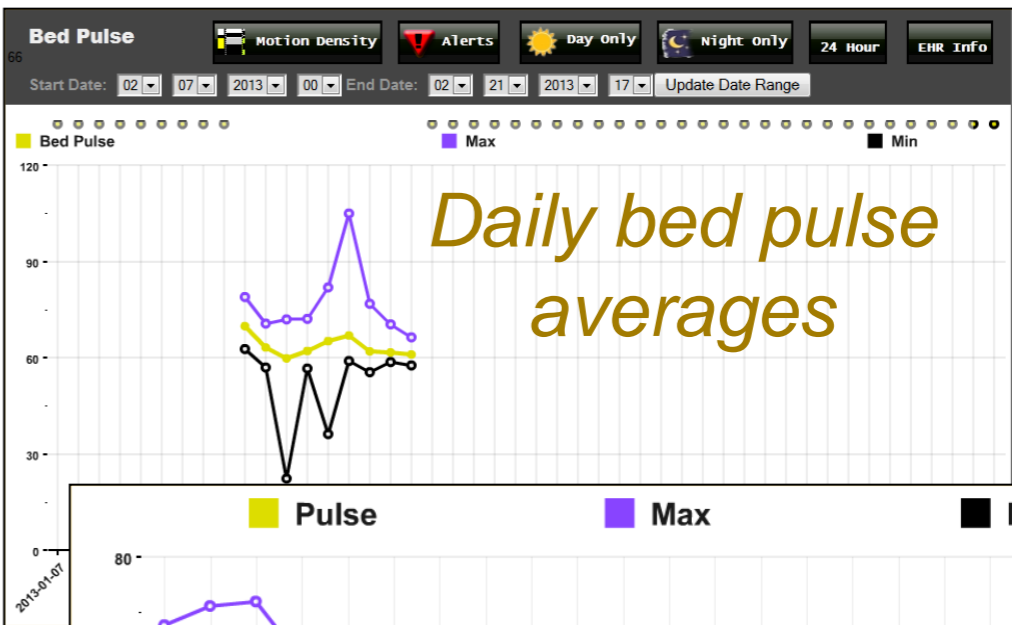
Bed Pulse
66
Motion Density
Alerts
Day Only
Night Only
24 Hour
EHR Info
Start Date: 02 07 2013 00 End Date: 02 21 2013 17 Update Date Range

Bed Pulse
Max
Min

120
90
60
30
0

2013-01-07

Daily bed pulse averages

Pulse
Max
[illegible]

80